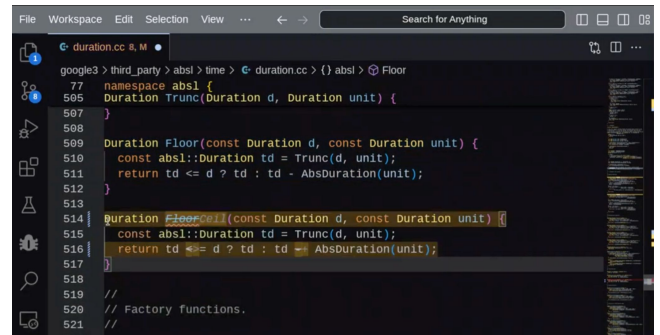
File Workspace Edit Selection View ··· ← → Search for Anything

duration.cc 8, M ●

google3 > third_party > absl > time > duration.cc > {} absl > Floor

77 namespace absl {
505 Duration Trunc(Duration d, Duration unit) {
507 }
508
509 Duration Floor(const Duration d, const Duration unit) {
510 const absl::Duration td = Trunc(d, unit);
511 return td <= d ? td : td - AbsDuration(unit);
512 }
513
514 Duration FloorCeil(const Duration d, const Duration unit) {
515 const absl::Duration td = Trunc(d, unit);
516 return td <>= d ? td : td -+ AbsDuration(unit);
517 }
518
519 //
520 // Factory functions.
521 //